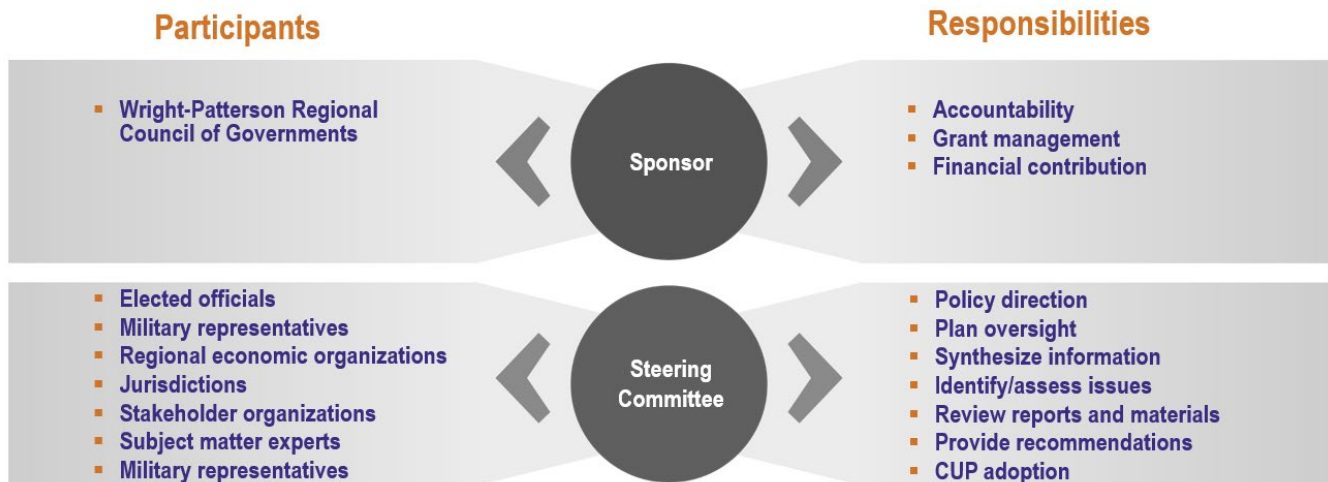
Participants

Responsibilities

▪ Wright-Patterson Regional Council of Governments

Sponsor

▪ Accountability
▪ Grant management
▪ Financial contribution

▪ Elected officials
▪ Military representatives
▪ Regional economic organizations
▪ Jurisdictions
▪ Stakeholder organizations
▪ Subject matter experts
▪ Military representatives

Steering Committee

▪ Policy direction
▪ Plan oversight
▪ Synthesize information
▪ Identify/assess issues
▪ Review reports and materials
▪ Provide recommendations
▪ CUP adoption